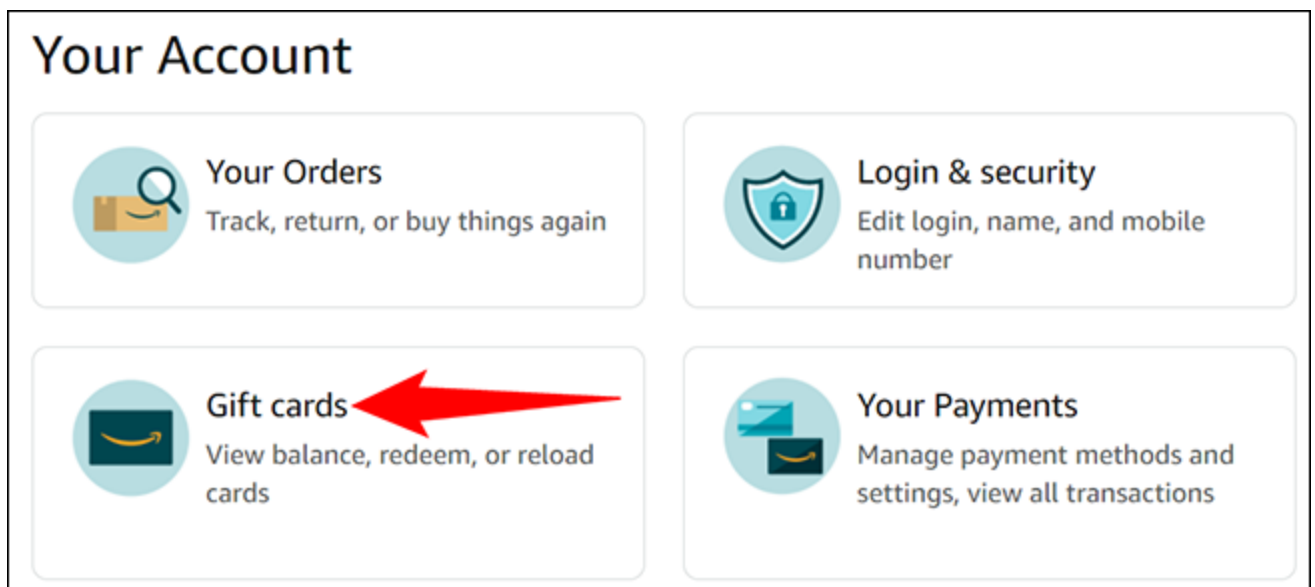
Your Account

Your Orders
Track, return, or buy things again

Login & security
Edit login, name, and mobile number

Gift cards
View balance, redeem, or reload cards

Your Payments
Manage payment methods and settings, view all transactions